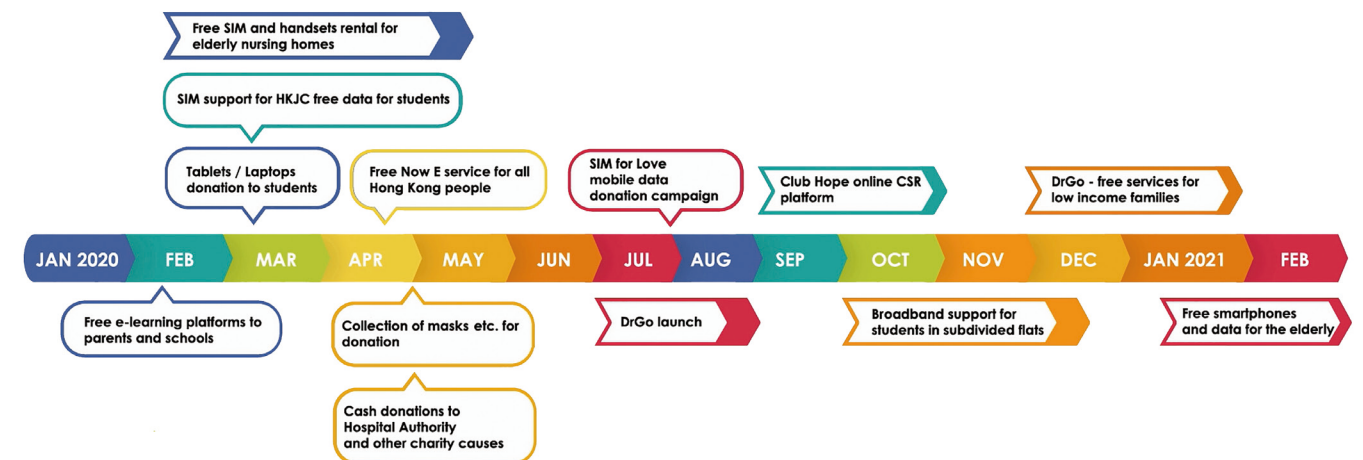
Free SIM and handsets rental for elderly nursing homes

SIM support for HKJC free data for students

Tablets / Laptops donation to students

Free Now E service for all Hong Kong people

SIM for Love mobile data donation campaign

Club Hope online CSR platform

DrGo - free services for low income families

JAN 2020
FEB
MAR
APR
MAY
JUN
JUL
AUG
SEP
OCT
NOV
DEC
JAN 2021
FEB

Free e-learning platforms to parents and schools

Collection of masks etc. for donation

Cash donations to Hospital Authority and other charity causes

DrGo launch

Broadband support for students in subdivided flats

Free smartphones and data for the elderly